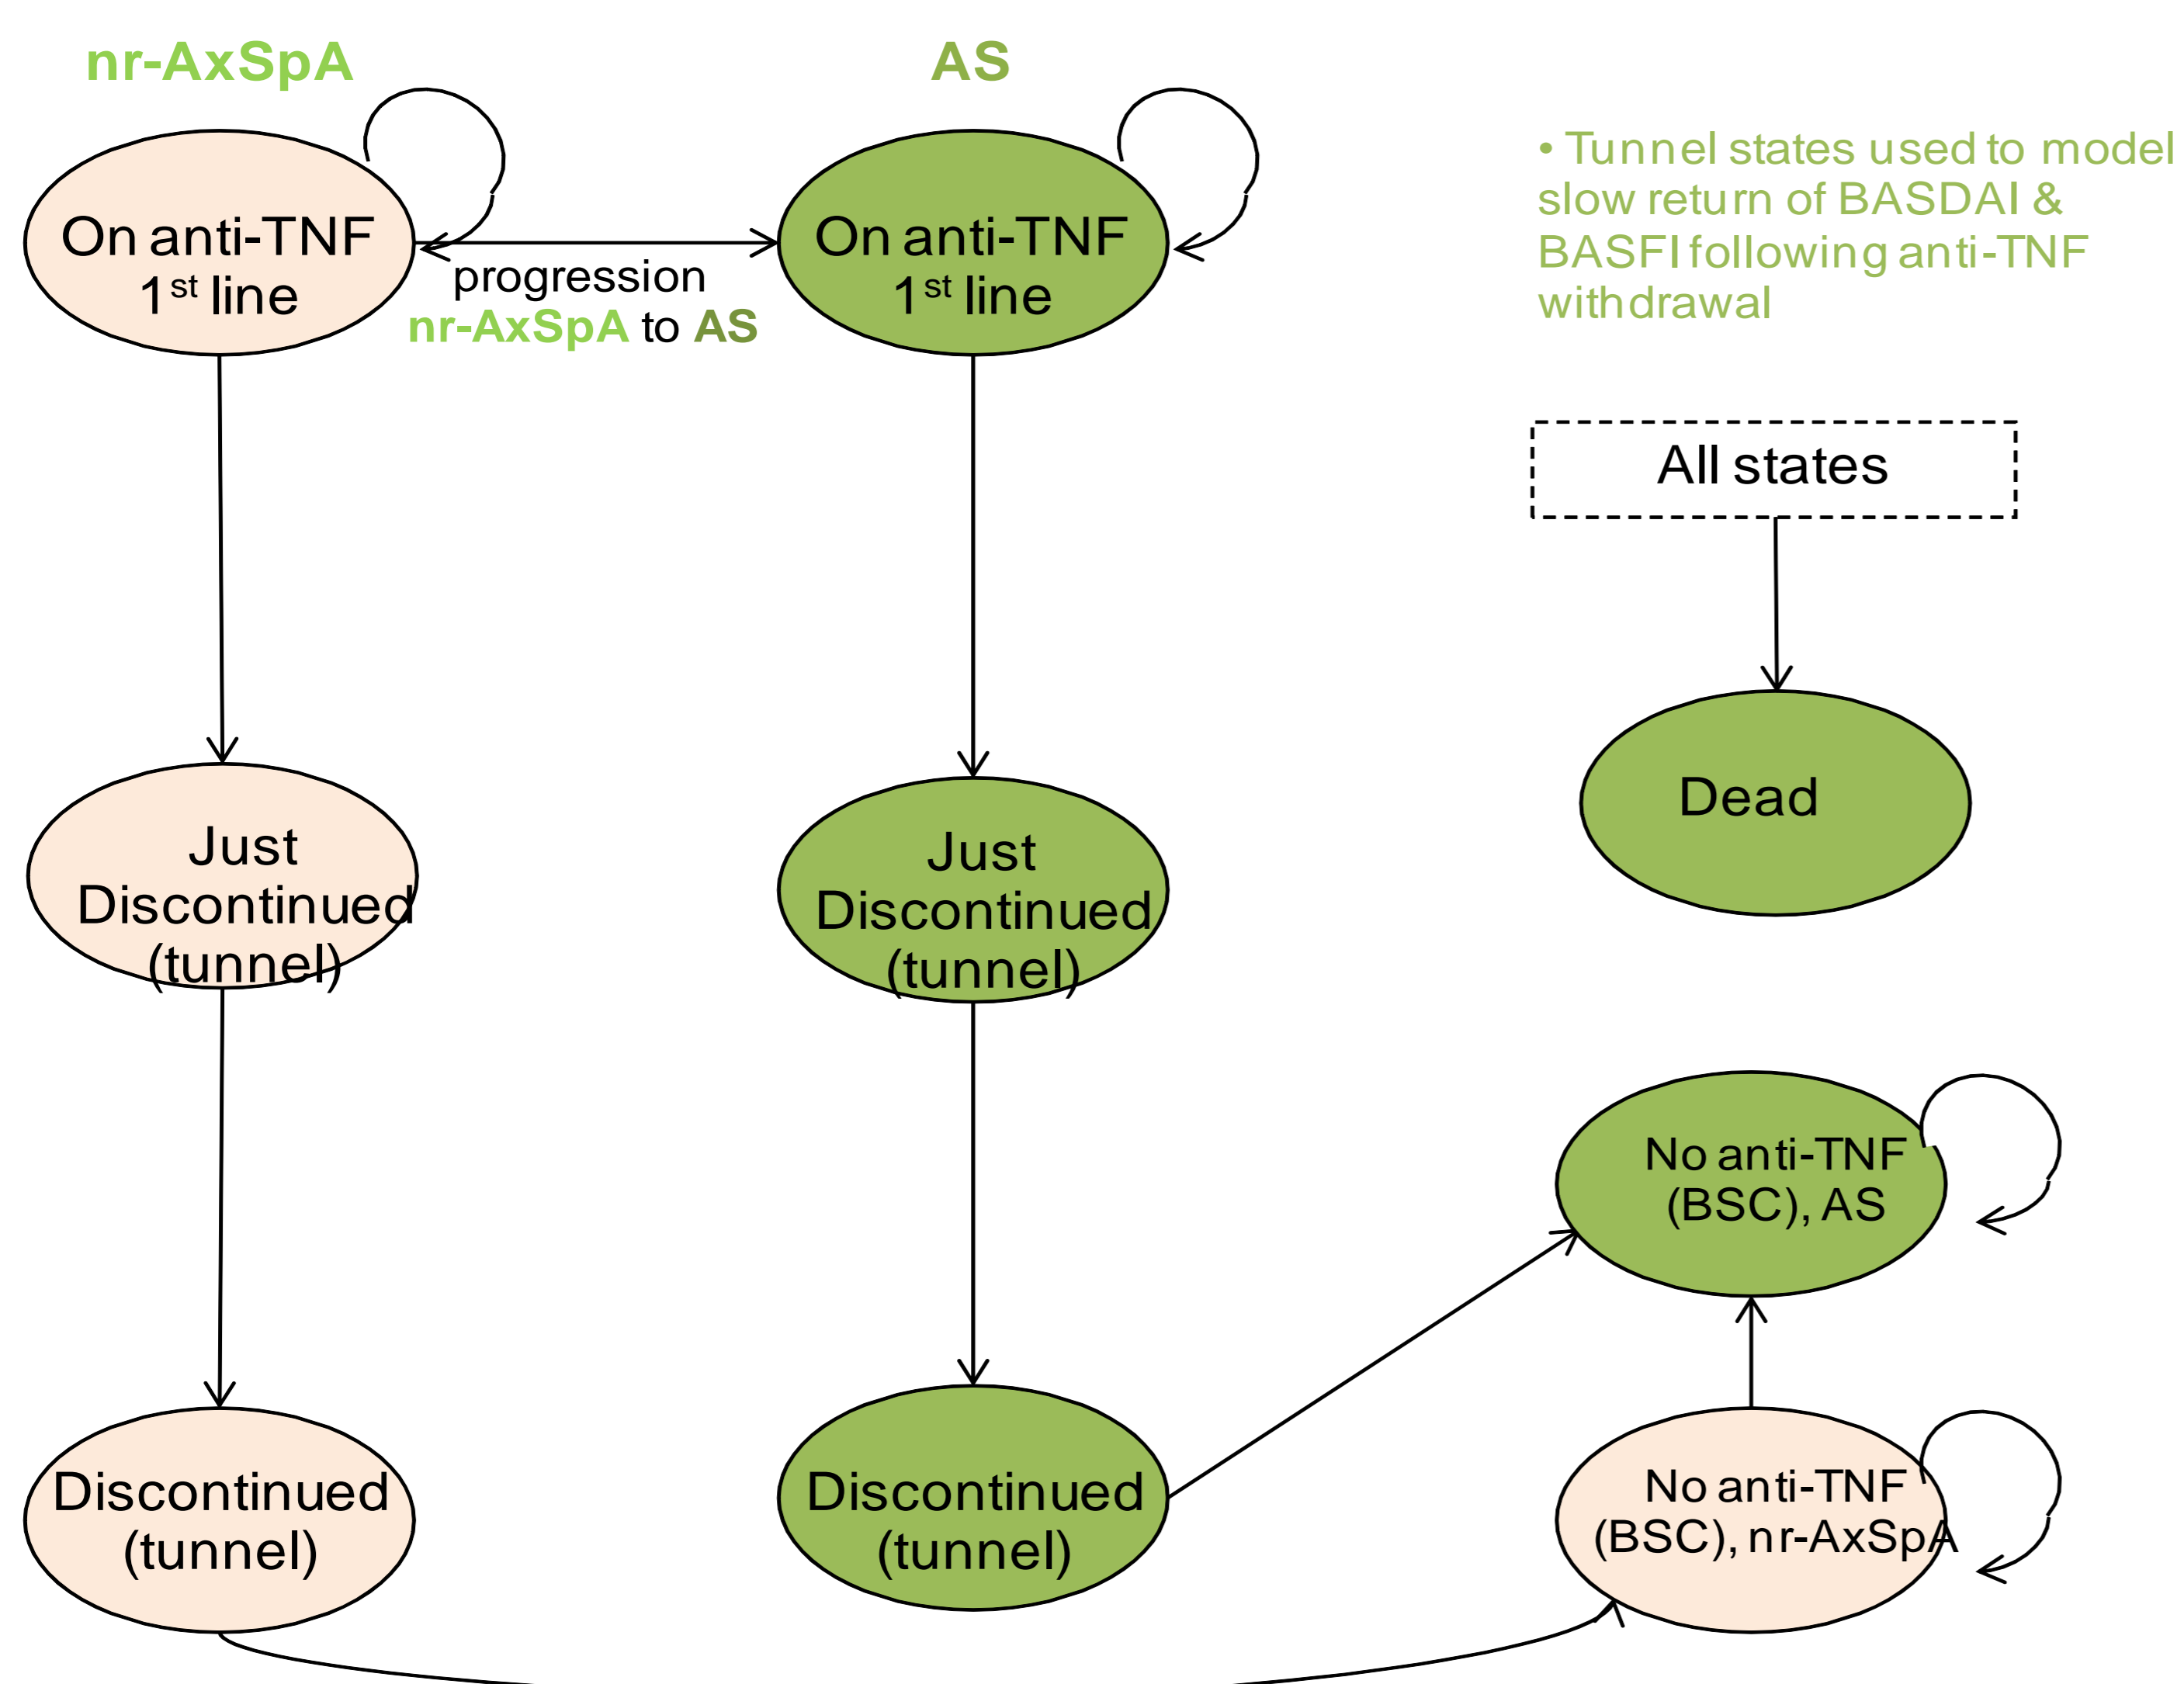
nr-AxSpA

AS

• Tunnel states used to model slow return of BASDAI & BASFI following anti-TNF withdrawal

On anti-TNF $1^{st}$ line

progression nr-AxSpA to AS

On anti-TNF $1^{st}$ line

All states

Dead

Just Discontinued (tunnel)

Just Discontinued (tunnel)

No anti-TNF (BSC), AS

Discontinued (tunnel)

Discontinued (tunnel)

No anti-TNF (BSC), nr-AxSpA